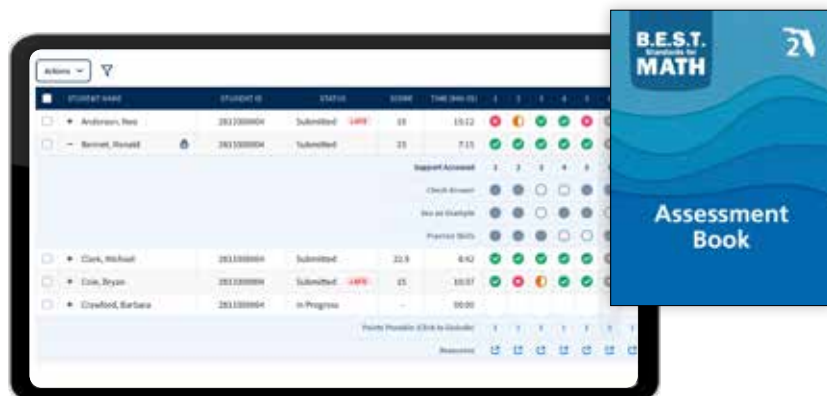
Actions

| STUDENT NAME | STUDENT ID | STATUS | SCORE | TIME (MM:SS) | 1 | 2 | 3 | 4 | 5 |
|---|---|---|---|---|---|---|---|---|---|
| + Anderson, Rex | 2813000004 | Submitted LATE | 15 | 15:12 | | | | | |
| − Bennet, Ronald | 2813000004 | Submitted | 15 | 7:15 | | | | | |
| | | | | Support Accessed | 1 | 2 | 3 | 4 | 5 |
| | | | | Check Answer | | | | | |
| | | | | See an Example | | | | | |
| | | | | Practice Skills | | | | | |
| + Clark, Michael | 2813000004 | Submitted | 22.5 | 8:42 | | | | | |
| + Cole, Bryan | 2813000004 | Submitted LATE | 15 | 10:57 | | | | | |
| + Crawford, Barbara | 2813000004 | In Progress | - | 00:00 | | | | | |
| | | | | Points Possible (Click to Exclude) | 1 | 1 | 1 | 1 | 1 |
| | | | | Resources | | | | | |

B.E.S.T. Standards for MATH

2

Assessment Book